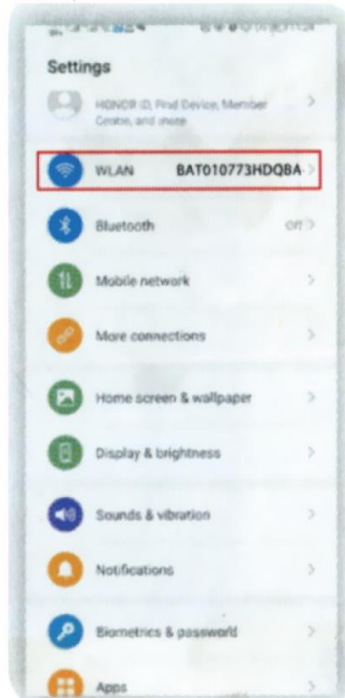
Settings

HONOR ID, Find Device, Member Centre, and more >

WLAN BAT010773HDQBA >

Bluetooth Off >

Mobile network >

More connections >

Home screen & wallpaper >

Display & brightness >

Sounds & vibration >

Notifications >

Biometrics & password >

Apps >